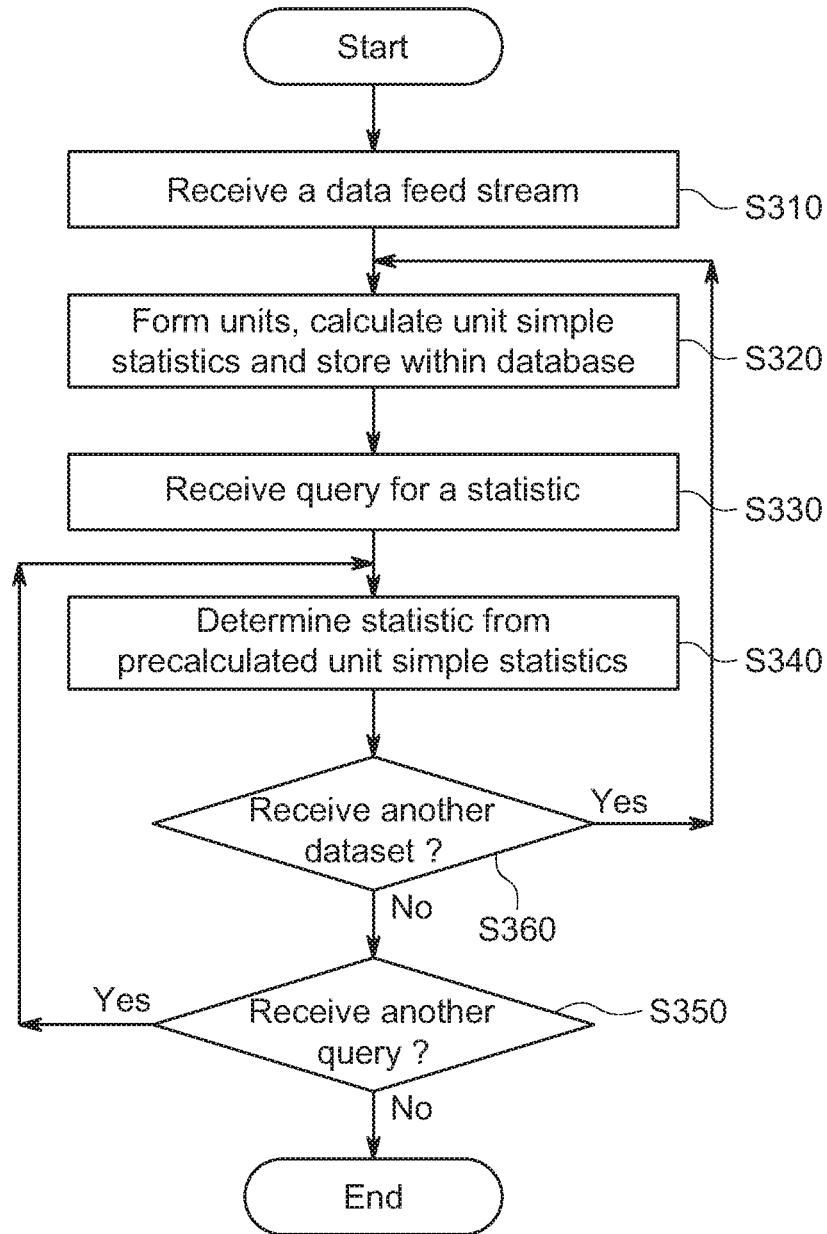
Start

Receive a data feed stream

S310

Form units, calculate unit simple statistics and store within database

S320

Receive query for a statistic

S330

Determine statistic from precalculated unit simple statistics

S340

Receive another dataset ?

Yes

No

S360

Yes

Receive another query ?

S350

No

End